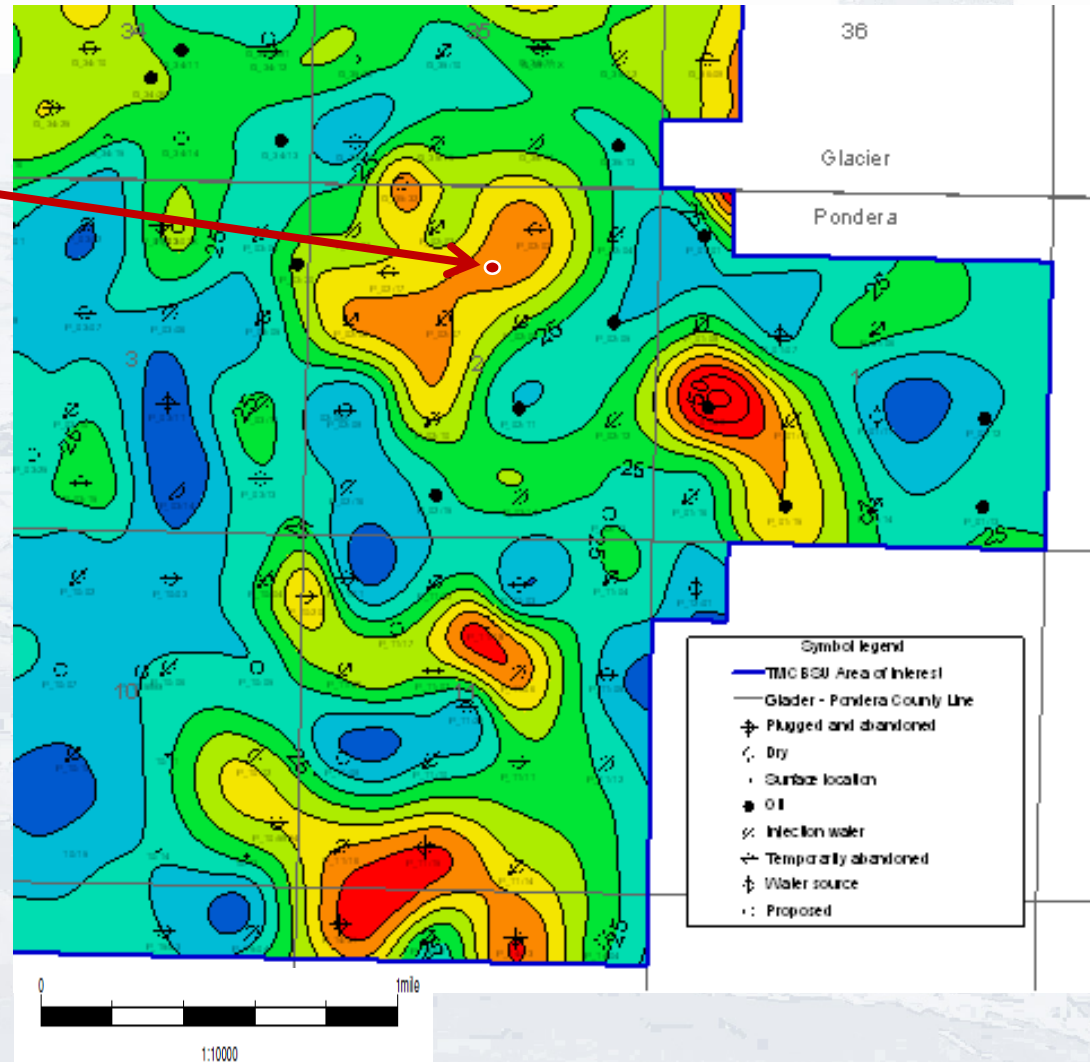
34
35
36
Glacier
Pondera
25
25
25
3
2
1
25
10
11
25

Symbol legend
TMC BSU Area of Interest
Glacier - Pondera County Line
Plugged and abandoned
Dry
Surface location
Oil
Injection water
Temporarily abandoned
Water source
Proposed

0
1mile
1:10000